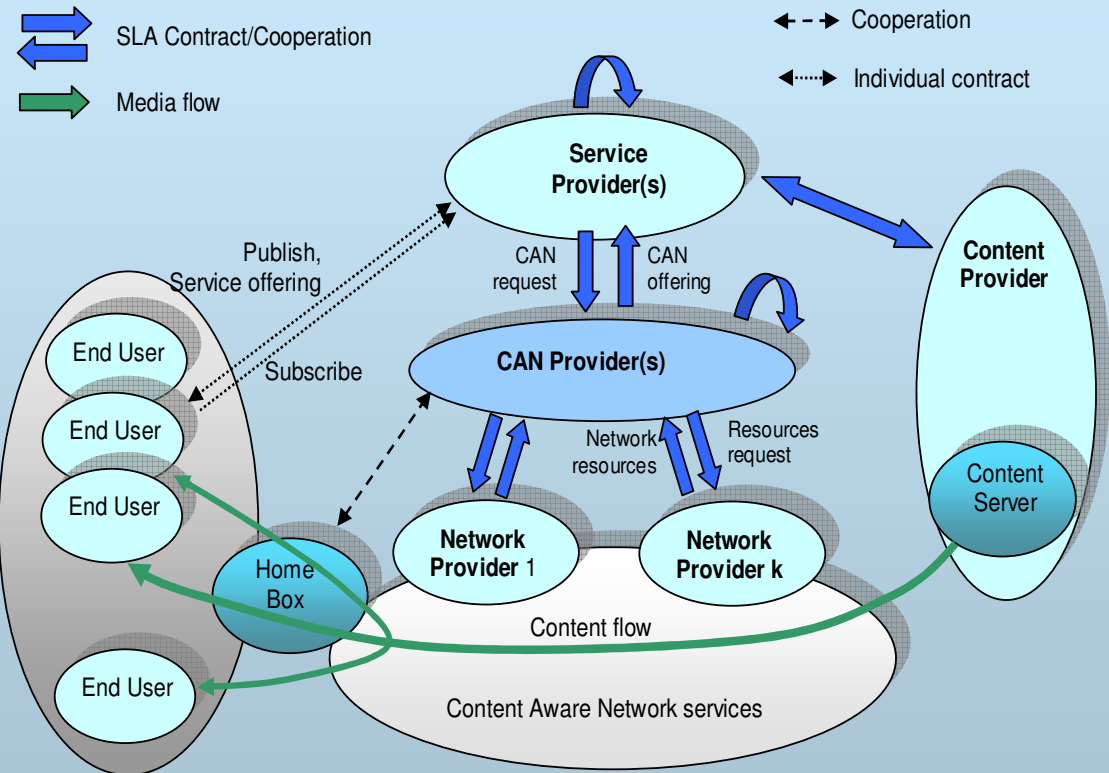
SLA Contract/Cooperation

Media flow

Cooperation

Individual contract

Service Provider(s)

Publish, Service offering

Subscribe

CAN request

CAN offering

Content Provider

CAN Provider(s)

End User

End User

End User

End User

Network resources

Resources request

Content Server

Home Box

Network Provider 1

Network Provider k

Content flow

Content Aware Network services